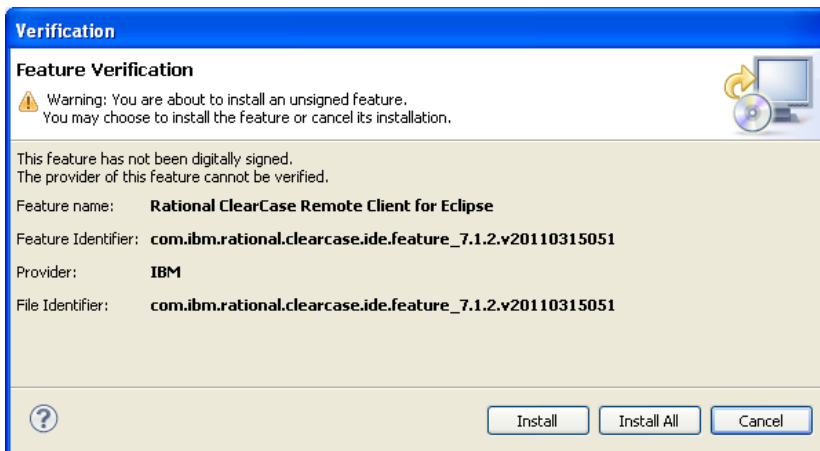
Verification

Feature Verification

Warning: You are about to install an unsigned feature.
You may choose to install the feature or cancel its installation.

This feature has not been digitally signed.
The provider of this feature cannot be verified.

| | |
|---|---|
| Feature name: | Rational ClearCase Remote Client for Eclipse |
| Feature Identifier: | com.ibm.rational.clearcase.ide.feature_7.1.2.v20110315051 |
| Provider: | IBM |
| File Identifier: | com.ibm.rational.clearcase.ide.feature_7.1.2.v20110315051 |

?

Install | Install All | Cancel